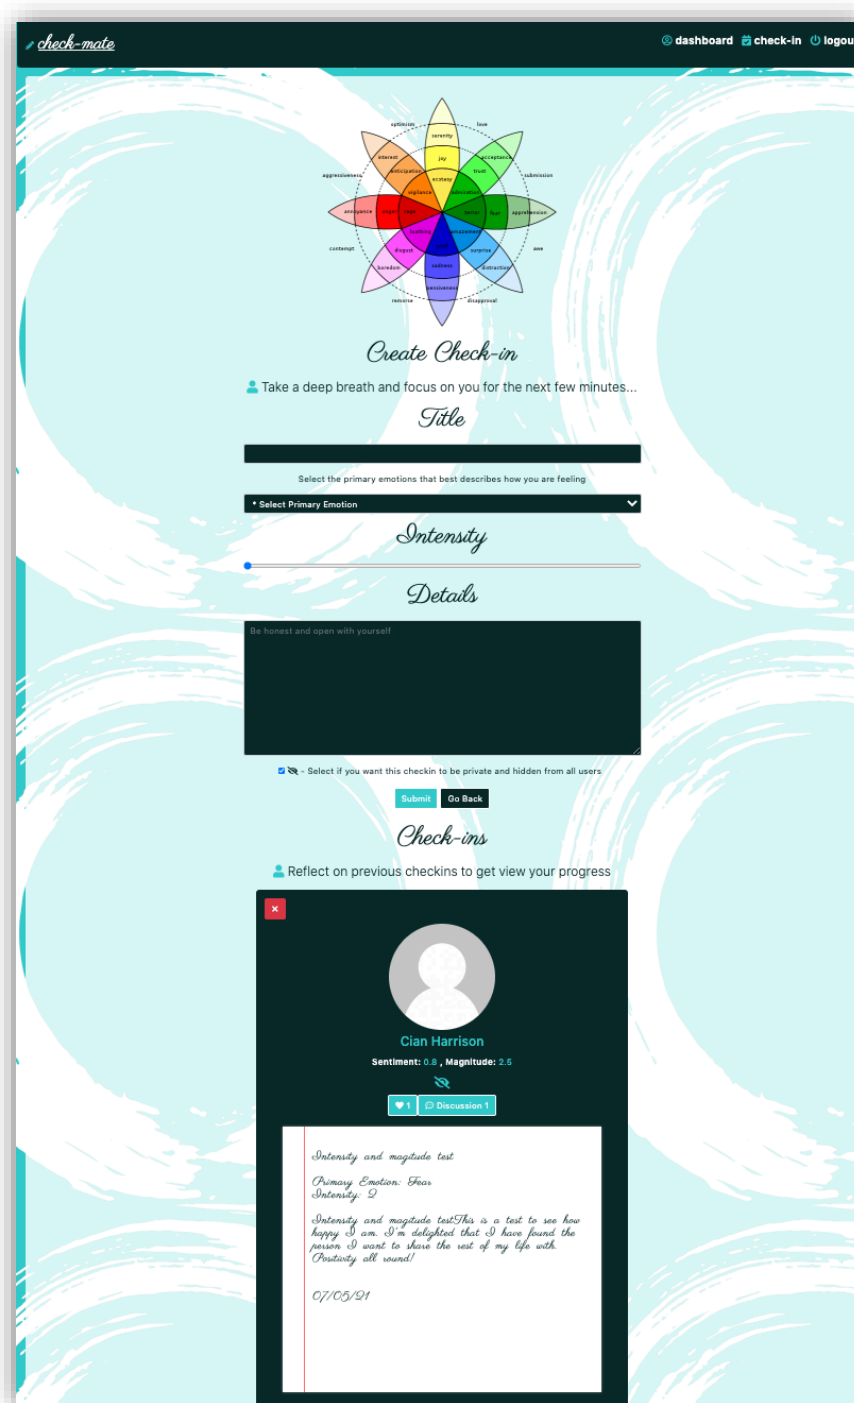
check-mate

dashboard check-in logou

optimism love serenity interest joy acceptance aggressiveness anticipation ecstasy trust submission vigilance admiration annoyance anger rage terror fear apprehension loathing amazement contempt disgust grief surprise awe boredom sadness distraction pensiveness remorse disapproval

Create Check-in

Take a deep breath and focus on you for the next few minutes...

Title

Select the primary emotions that best describes how you are feeling

* Select Primary Emotion

Intensity

Details

Be honest and open with yourself

- Select if you want this checkin to be private and hidden from all users

Submit Go Back

Check-ins

Reflect on previous checkins to get view your progress

×

Cian Harrison

Sentiment: 0.8 , Magnitude: 2.5

1 Discussion 1

Intensity and magitude test

Primary Emotion: Fear
Intensity: 2

Intensity and magitude testThis is a test to see how happy I am. I'm delighted that I have found the person I want to share the rest of my life with. Positivity all round!

07/05/21